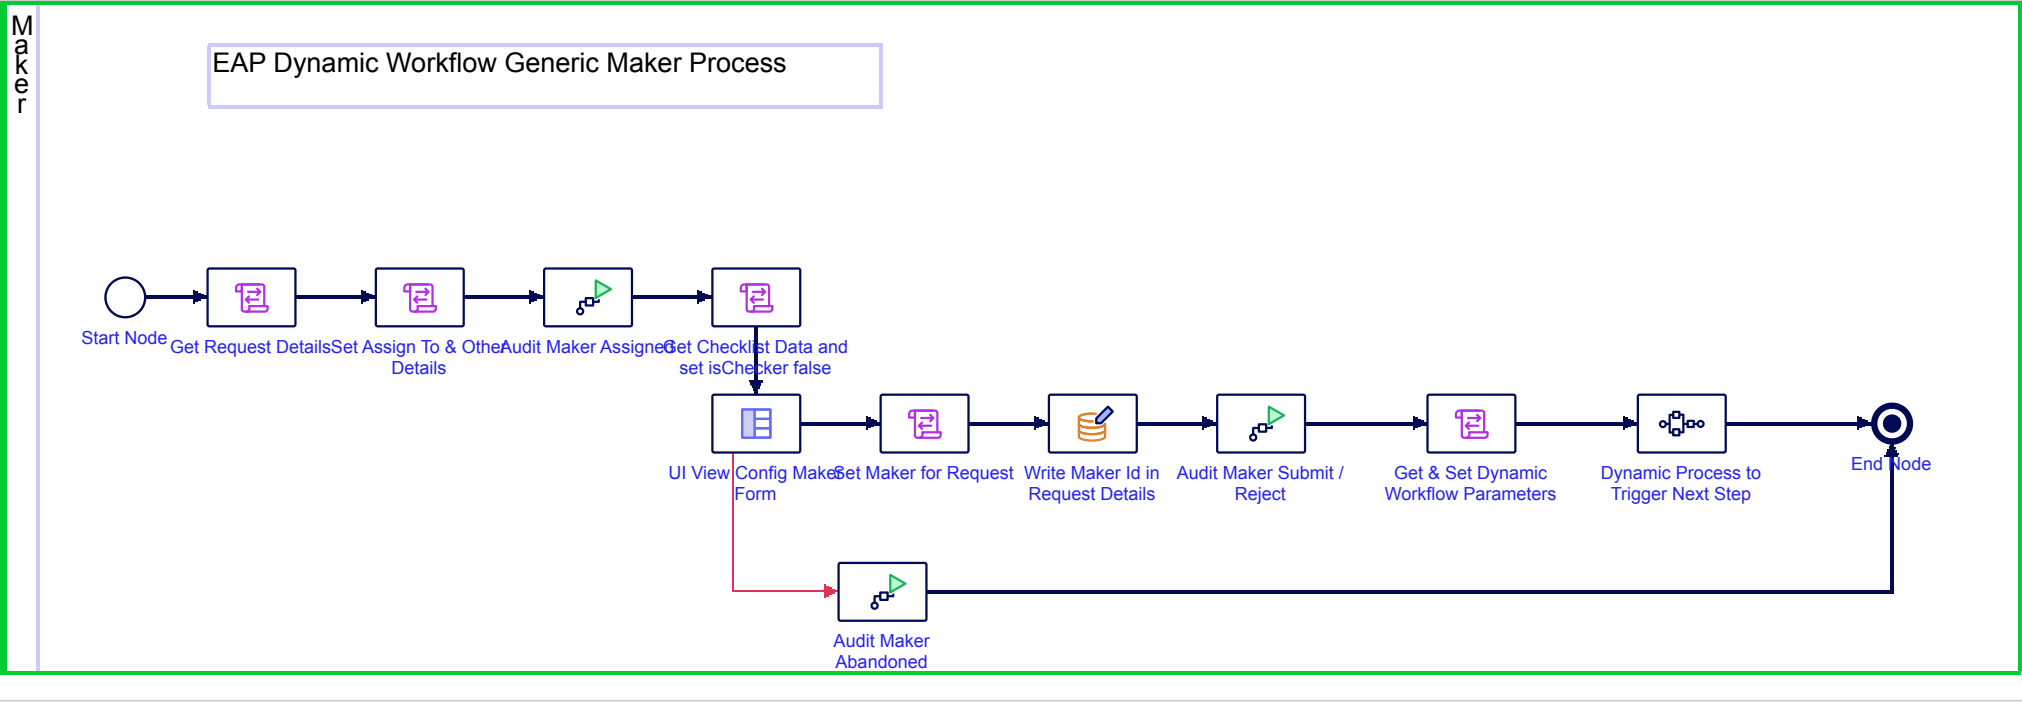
Maker

EAP Dynamic Workflow Generic Maker Process

Start Node

Get Request Details

Set Assign To & Other Details

Audit Maker Assignee

Get Checklist Data and set isChecker false

UI View Config Maker Form

Set Maker for Request

Write Maker Id in Request Details

Audit Maker Submit / Reject

Get & Set Dynamic Workflow Parameters

Dynamic Process to Trigger Next Step

End Node

Audit Maker Abandoned